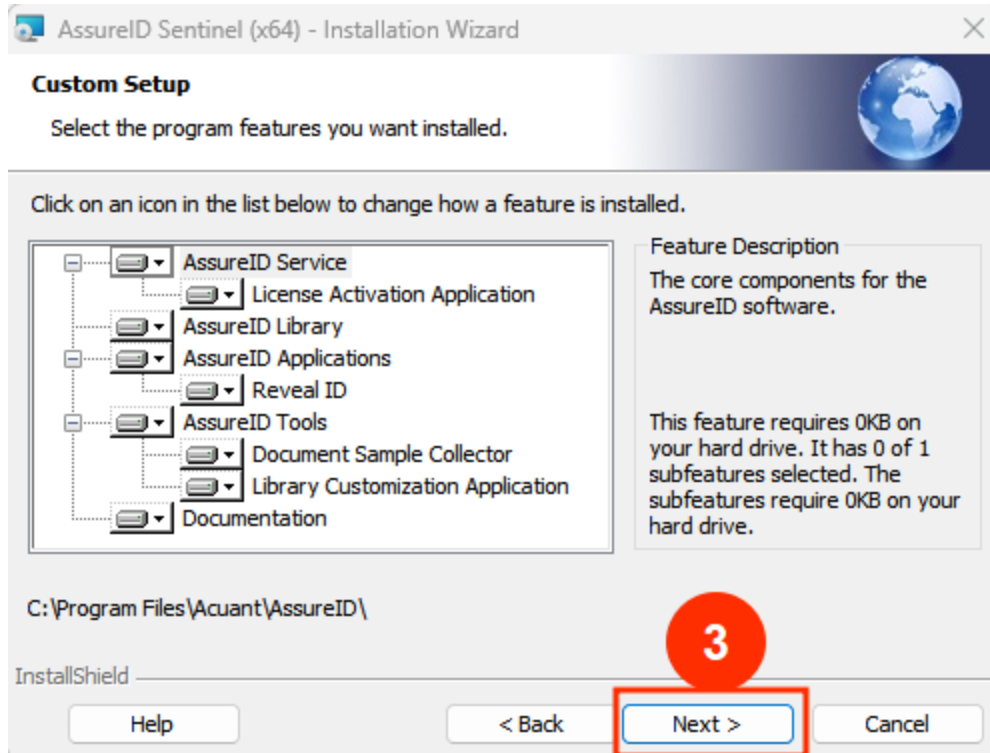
AssureID Sentinel (x64) - Installation Wizard

Custom Setup

Select the program features you want installed.

Click on an icon in the list below to change how a feature is installed.

AssureID Service
License Activation Application
AssureID Library
AssureID Applications
Reveal ID
AssureID Tools
Document Sample Collector
Library Customization Application
Documentation

Feature Description

The core components for the AssureID software.

This feature requires 0KB on your hard drive. It has 0 of 1 subfeatures selected. The subfeatures require 0KB on your hard drive.

C:\Program Files\Acuant\AssureID\

3

InstallShield

Help

< Back

Next >

Cancel